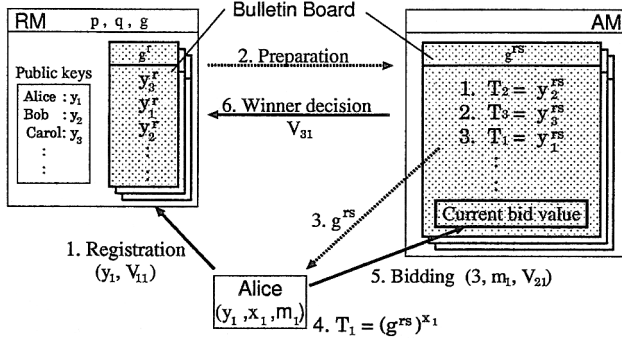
RM p, q, g

Bulletin Board

AM

Public keys
Alice : $y_1$
Bob : $y_2$
Carol: $y_3$
:

$g^r$
$y_3^r$
$y_1^r$
$y_2^r$
:

2. Preparation

6. Winner decision
$V_{31}$

$g^{rs}$
1. $T_2 = y_2^{rs}$
2. $T_3 = y_3^{rs}$
3. $T_1 = y_1^{rs}$
:

Current bid value

3. $g^{rs}$

1. Registration
$(y_1, V_{11})$

Alice
$(y_1, x_1, m_1)$

5. Bidding $(3, m_1, V_{21})$

4. $T_1 = (g^{rs})^{x_1}$